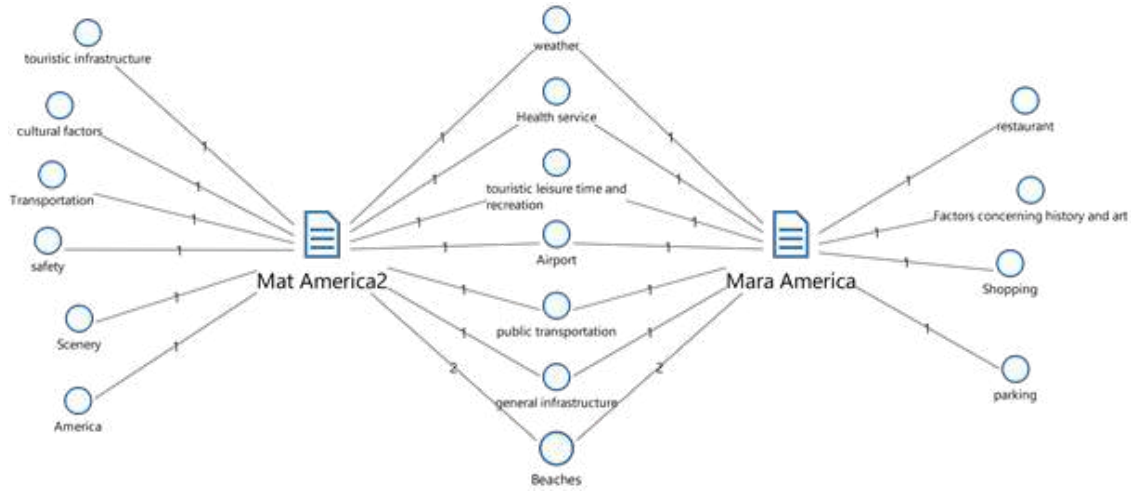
touristic infrastructure
cultural factors
Transportation
safety
Scenery
America
weather
Health service
touristic leisure time and recreation
Airport
public transportation
general infrastructure
Beaches
restaurant
Factors concerning history and art
Shopping
parking
Mat America2
Mara America
1
1
1
1
1
1
1
1
1
1
1
1
2
1
1
1
1
1
1
2
1
1
1
1